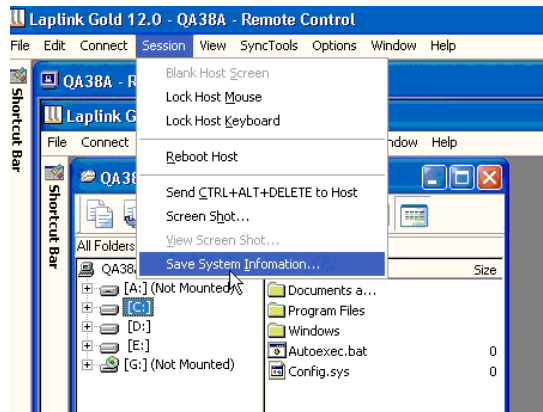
Laplink Gold 12.0 - QA38A - Remote Control

File Edit Connect Session View SyncTools Options Window Help

Shortcut Bar

QA38A - R

Laplink G

File Connect

ndow Help

Shortcut Bar

QA38

All Folders

QA38

[A:] (Not Mounted)

[C:]

[D:]

[E:]

[G:] (Not Mounted)

Blank Host Screen
Lock Host Mouse
Lock Host Keyboard

Reboot Host

Send CTRL+ALT+DELETE to Host
Screen Shot...
View Screen Shot...
Save System Infomation...

Size

Documents a...
Program Files
Windows
Autoexec.bat 0
Config.sys 0